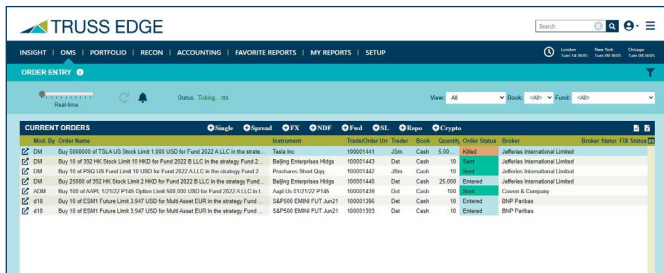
TRUSS EDGE

Search

INSIGHT | OMS | PORTFOLIO | RECON | ACCOUNTING | FAVORITE REPORTS | MY REPORTS | SETUP

London Tues 14:38:05 New York Tues 09:38:05 Chicago Tues 08:38:05

ORDER ENTRY

Real-time

Status: Ticking... rate

View: All Book: <All> Fund: <All>

CURRENT ORDERS

Single Spread FX NDF Fwd SL Repo Crypto

| Mod. By | Order Name | Instrument | Trade/Order Id | Trader | Book | Quantity | Order Status | Broker | Broker Status | FIX Status |
|---|---|---|---|---|---|---|---|---|---|---|
| DM | Buy 5000000 of TSLA US Stock Limit 1,000 USD for Fund 2022 A LLC in the strate... | Tesla Inc | 100001441 | JSm | Cash | 5.00... | Killed | Jefferies International Limited | | |
| DM | Buy 10 of 392 HK Stock Limit 10 HKD for Fund 2022 B LLC in the strategy Fund 2... | Beijing Enterprises Hldgs | 100001443 | Det | Cash | 10 | Sent | Jefferies International Limited | | |
| DM | Buy 10 of PSQ US Fund Limit 10 USD for Fund 2022 A LLC in the strategy Fund 2... | Proshares Short Qqq | 100001442 | JSm | Cash | 10 | Sent | Jefferies International Limited | | |
| DM | Buy 25000 of 392 HK Stock Limit 2 HKD for Fund 2022 B LLC in the strategy Fund... | Beijing Enterprises Hldgs | 100001440 | Det | Cash | 25,000 | Entered | Jefferies International Limited | | |
| ADM | Buy 100 of AAPL 1/21/22 P146 Option Limit 500,000 USD for Fund 2022 A LLC in t... | Aapl Us 01/21/22 P146 | 100001439 | Det | Cash | 100 | Sent | Cowen & Company | | |
| d18 | Buy 10 of ESM1 Future Limit 3,947 USD for Multi Asset EUR in the strategy Fund ... | S&P500 EMINI FUT Jun21 | 100001396 | Det | Cash | 10 | Entered | BNP Paribas | | |
| d18 | Buy 10 of ESM1 Future Limit 3,947 USD for Multi Asset EUR in the strategy Fund ... | S&P500 EMINI FUT Jun21 | 100001393 | Det | Cash | 10 | Entered | BNP Paribas | | |